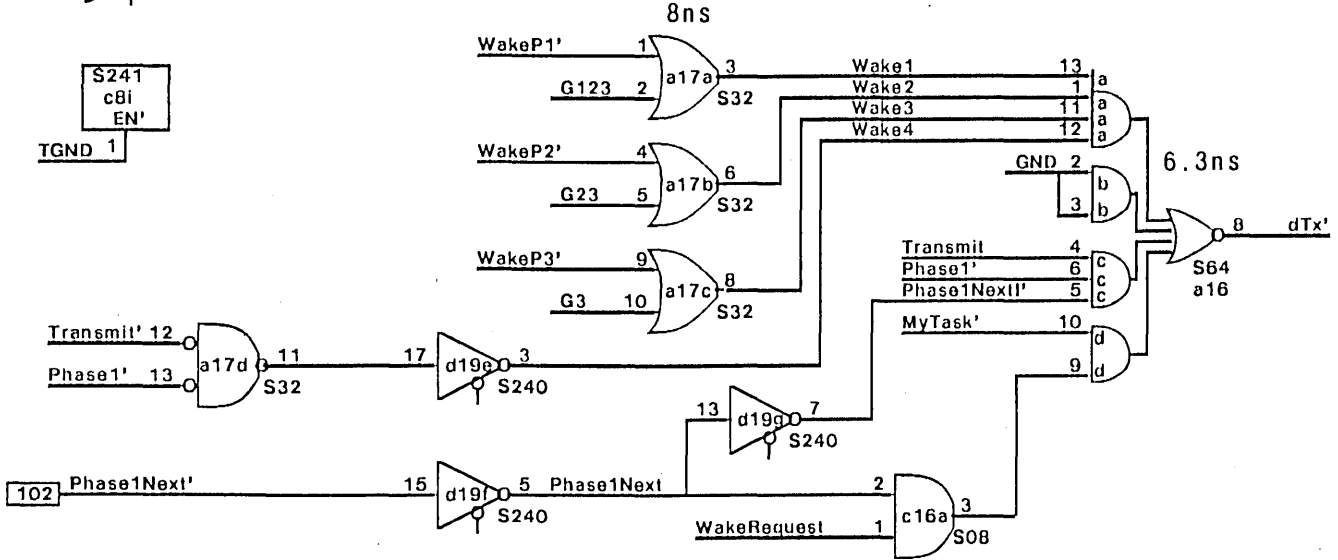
8ns

S241
c8i
EN'
TGND 1

WakeP1' 1
G123 2
a17a
3
S32

WakeP2' 4
G23 5
a17b
6
S32

WakeP3' 9
G3 10
a17c
8
S32

Wake1 13 a
Wake2 1 a
Wake3 11 a
Wake4 12 a

GND 2 b
3 b

6.3ns

Transmit 4 c
Phase1' 6 c
Phase1NextI' 5 c

MyTask' 10 d
9 d

8 dTx'
S64
a16

Transmit' 12
Phase1' 13
a17d
11
S32

17
d19e
3
S240

13
d19g
7
S240

102 Phase1Next'
15
d19f
5
S240
Phase1Next

2
WakeRequest 1
c16a
3
S08